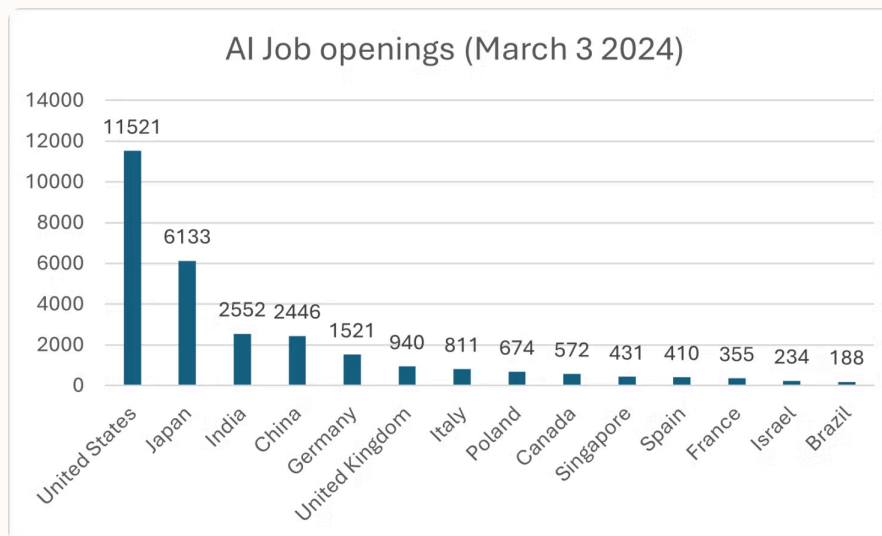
AI Job openings (March 3 2024)

14000
12000
10000
8000
6000
4000
2000
0

11521
6133
2552
2446
1521
940
811
674
572
431
410
355
234
188

United States
Japan
India
China
Germany
United Kingdom
Italy
Poland
Canada
Singapore
Spain
France
Israel
Brazil